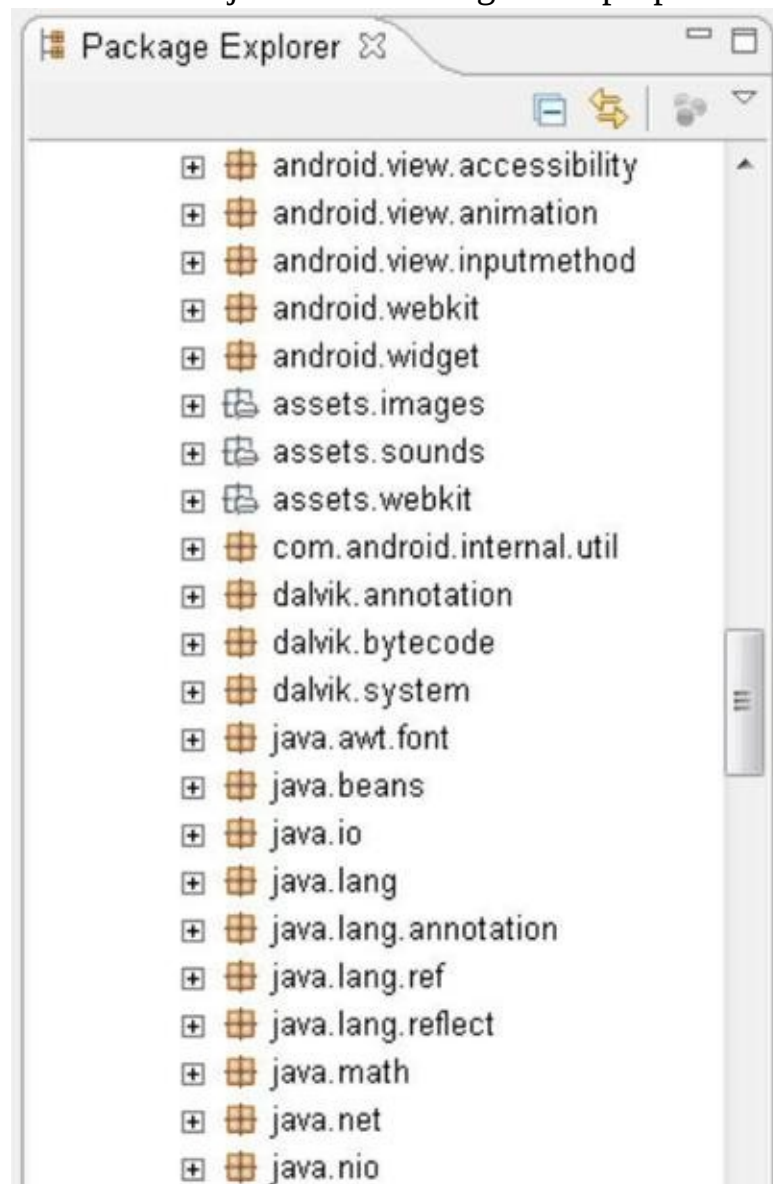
Package Explorer

android.view.accessibility
android.view.animation
android.view.inputmethod
android.webkit
android.widget
assets.images
assets.sounds
assets.webkit
com.android.internal.util
dalvik.annotation
dalvik.bytecode
dalvik.system
java.awt.font
java.beans
java.io
java.lang
java.lang.annotation
java.lang.ref
java.lang.reflect
java.math
java.net
java.nio